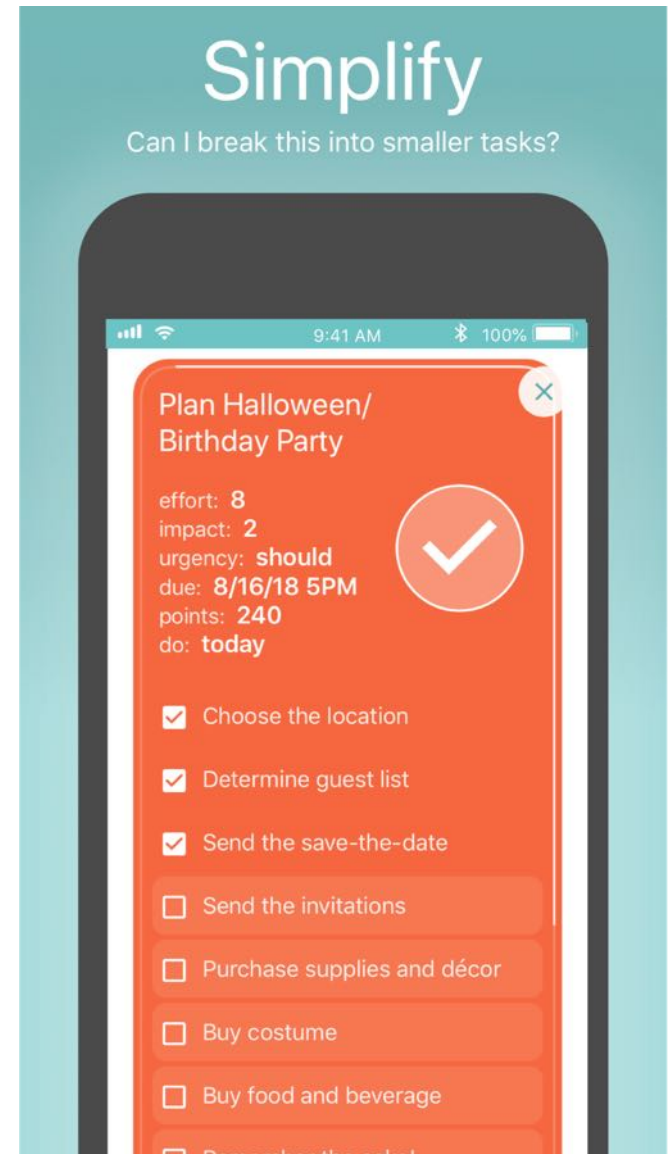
Simplify

Can I break this into smaller tasks?

9:41 AM

100%

Plan Halloween/ Birthday Party

effort: **8**
impact: **2**
urgency: **should**
due: **8/16/18 5PM**
points: **240**
do: **today**

Choose the location

Determine guest list

Send the save-the-date

Send the invitations

Purchase supplies and décor

Buy costume

Buy food and beverage

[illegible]